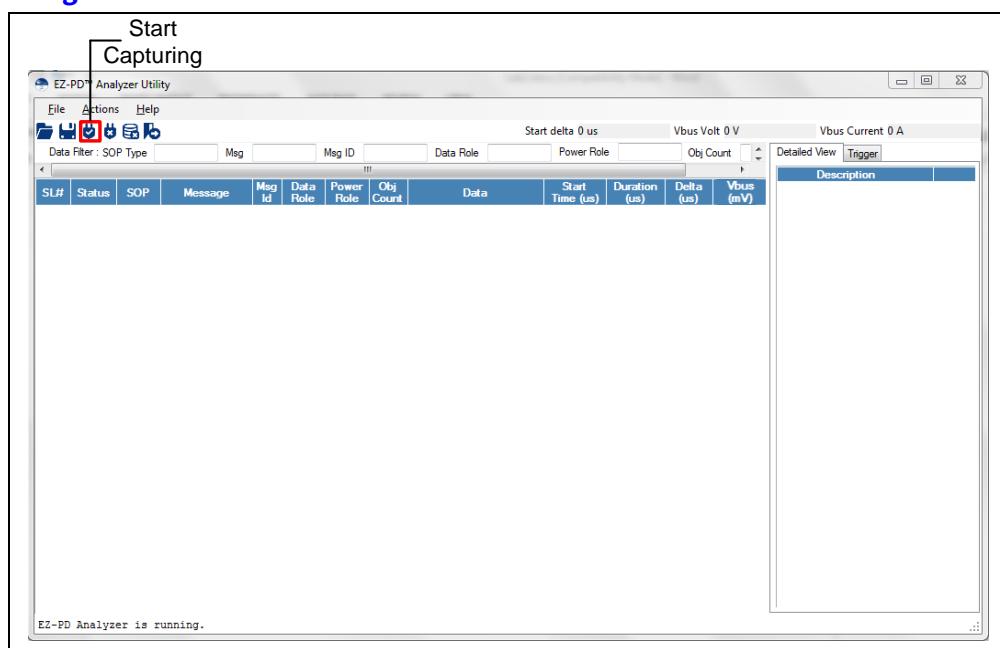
Start Capturing

EZ-PD™ Analyzer Utility

File Actions Help

Start delta 0 us Vbus Volt 0 V Vbus Current 0 A

Data Filter : SOP Type Msg Msg ID Data Role Power Role Obj Count

Detailed View Trigger

| SL# | Status | SOP | Message | Msg Id | Data Role | Power Role | Obj Count | Data | Start Time (us) | Duration (us) | Delta (us) | Vbus (mV) |
|---|---|---|---|---|---|---|---|---|---|---|---|---|

| Description |
|---|

EZ-PD Analyzer is running.